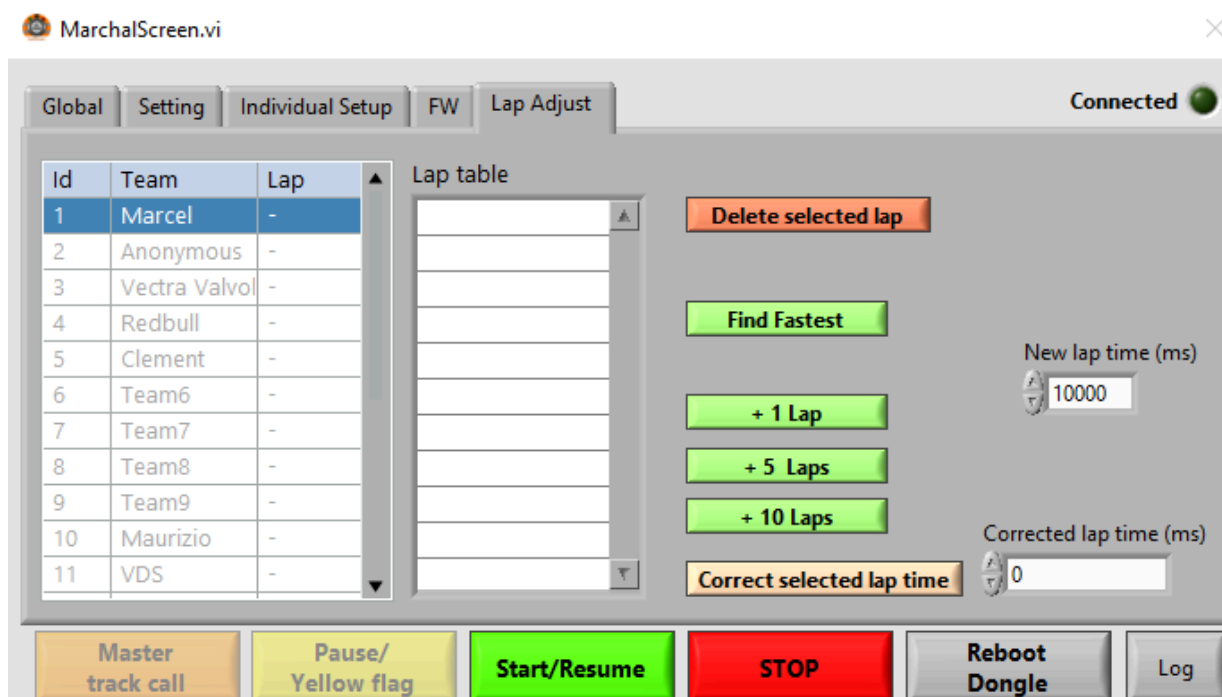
MarchalScreen.vi

Global | Setting | Individual Setup | FW | Lap Adjust

Connected

| Id | Team | Lap |
|---|---|---|
| 1 | Marcel | - |
| 2 | Anonymous | - |
| 3 | Vectra Valvol | - |
| 4 | Redbull | - |
| 5 | Clement | - |
| 6 | Team6 | - |
| 7 | Team7 | - |
| 8 | Team8 | - |
| 9 | Team9 | - |
| 10 | Maurizio | - |
| 11 | VDS | - |

Lap table

Delete selected lap

Find Fastest

New lap time (ms)
10000

+ 1 Lap

+ 5 Laps

+ 10 Laps

Corrected lap time (ms)
0

Correct selected lap time

Master track call | Pause/ Yellow flag | Start/Resume | STOP | Reboot Dongle | Log